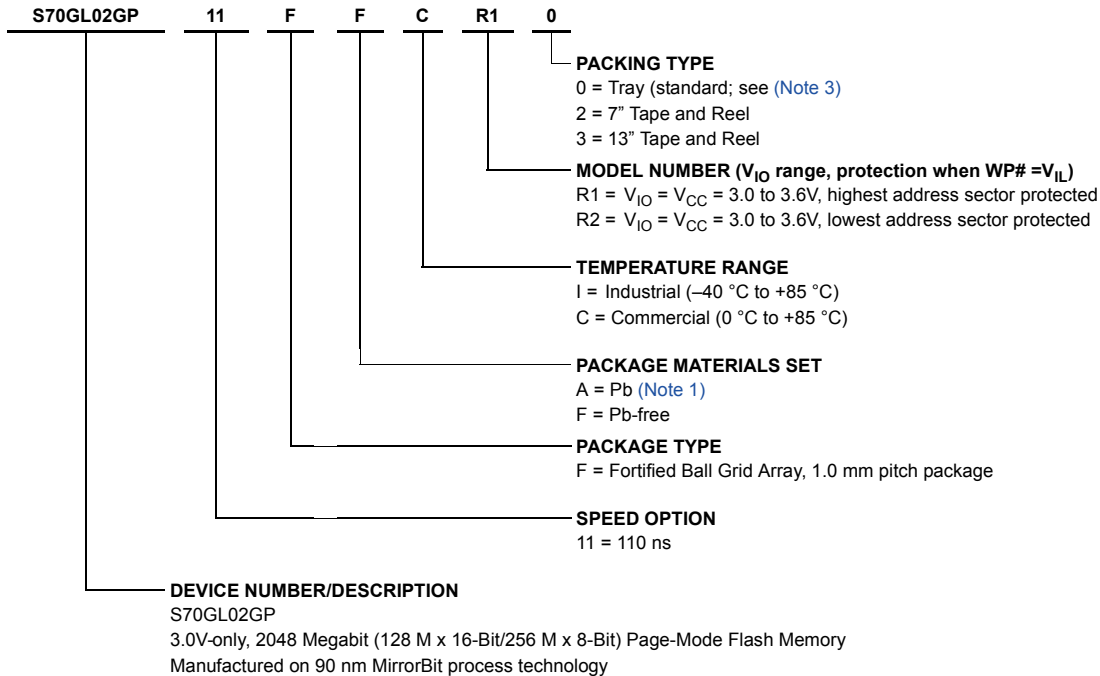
S70GL02GP 11 F F C R1 0

PACKING TYPE
0 = Tray (standard; see (Note 3)
2 = 7” Tape and Reel
3 = 13” Tape and Reel

MODEL NUMBER ($V_{IO}$ range, protection when WP# =$V_{IL}$)
R1 = $V_{IO}$ = $V_{CC}$ = 3.0 to 3.6V, highest address sector protected
R2 = $V_{IO}$ = $V_{CC}$ = 3.0 to 3.6V, lowest address sector protected

TEMPERATURE RANGE
I = Industrial (–40 °C to +85 °C)
C = Commercial (0 °C to +85 °C)

PACKAGE MATERIALS SET
A = Pb (Note 1)
F = Pb-free

PACKAGE TYPE
F = Fortified Ball Grid Array, 1.0 mm pitch package

SPEED OPTION
11 = 110 ns

DEVICE NUMBER/DESCRIPTION
S70GL02GP
3.0V-only, 2048 Megabit (128 M x 16-Bit/256 M x 8-Bit) Page-Mode Flash Memory
Manufactured on 90 nm MirrorBit process technology